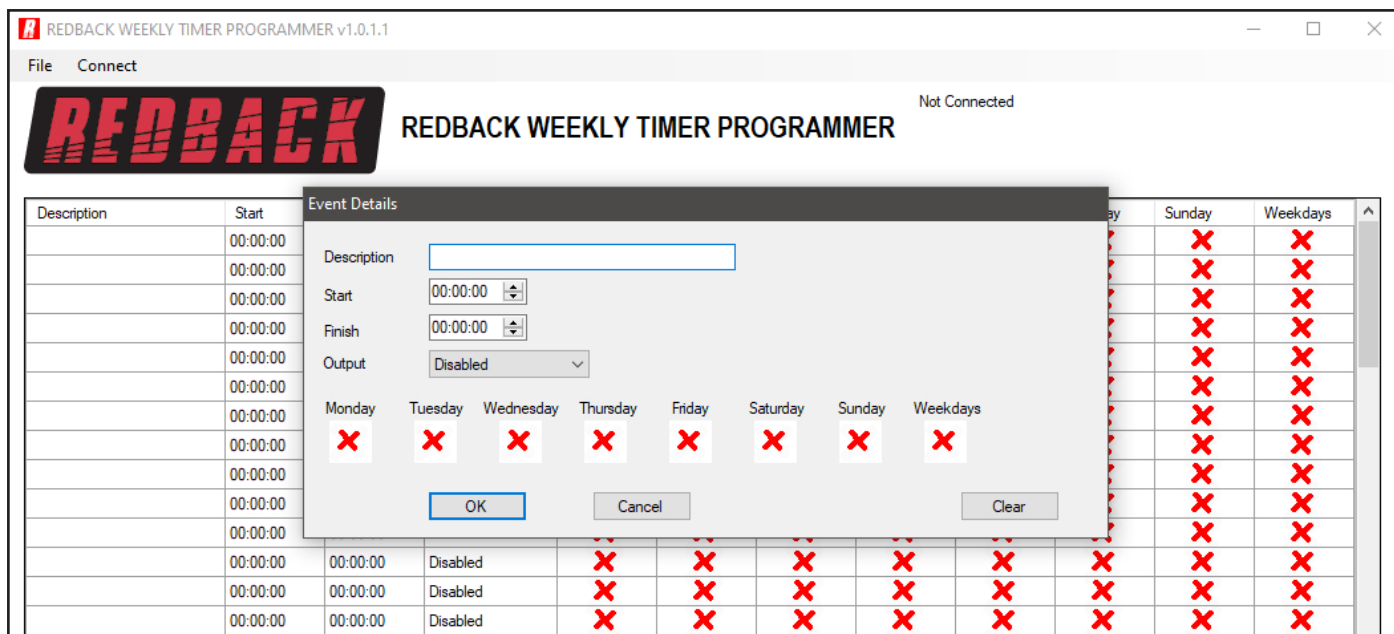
REDBACK WEEKLY TIMER PROGRAMMER v1.0.1.1

File Connect

REDBACK

REDBACK WEEKLY TIMER PROGRAMMER

Not Connected

Event Details

Description

Start 00:00:00

Finish 00:00:00

Output Disabled

Monday Tuesday Wednesday Thursday Friday Saturday Sunday Weekdays

OK Cancel Clear

| Description | Start | | | | | | | | | ay | Sunday | Weekdays |
|---|---|---|---|---|---|---|---|---|---|---|---|---|
| | 00:00:00 | | | | | | | | | | | |
| | 00:00:00 | | | | | | | | | | | |
| | 00:00:00 | | | | | | | | | | | |
| | 00:00:00 | | | | | | | | | | | |
| | 00:00:00 | | | | | | | | | | | |
| | 00:00:00 | | | | | | | | | | | |
| | 00:00:00 | | | | | | | | | | | |
| | 00:00:00 | | | | | | | | | | | |
| | 00:00:00 | | | | | | | | | | | |
| | 00:00:00 | | | | | | | | | | | |
| | 00:00:00 | | | | | | | | | | | |
| | 00:00:00 | 00:00:00 | Disabled | | | | | | | | | |
| | 00:00:00 | 00:00:00 | Disabled | | | | | | | | | |
| | 00:00:00 | 00:00:00 | Disabled | | | | | | | | | |